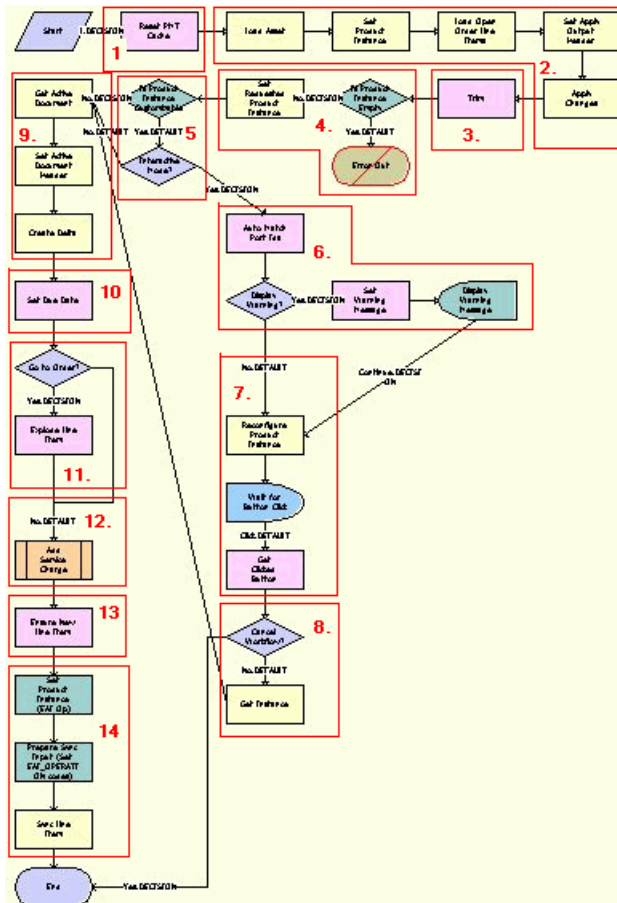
Start

1. DECISION

Reset PMT Cache

1

Iso Asset

Set Product Instance

Iso Open Order line Item

Set Apply Output Header

2.

Apply Changes

Trim

3.

Is Product Instance Empty

No.DECISION

Yes.DEFAULT

Error Out

4.

Set Remainder Product Instance

Is Product Instance Customizable

No.DECISION

No.DEFAULT

Yes.DEFAULT

5

Interactive Mode?

Yes.DECISION

Get Active Document

9.

Set Active Document Header

Create Delta

Auto Match Port Ids

6.

Display Warning?

Yes.DECISION

Set Warning Message

Display Warning Message

10

Set Due Date

Go to Order?

Yes.DECISION

Explode line Item

11.

No.DEFAULT

7.

Continue.DECISION

Reconfigure Product Instance

Wait for Button Click

Click.DEFAULT

Get Clicked Button

No.DEFAULT

12.

Add Service Charge

Enable New line Item

13

Cancel Workflow?

8.

No.DEFAULT

Get Instance

Set Product Instance (EAI Op)

14

Prepare Sync Input (Set EAI_OPERATION codes)

Sync line Item

End

Yes.DECISION